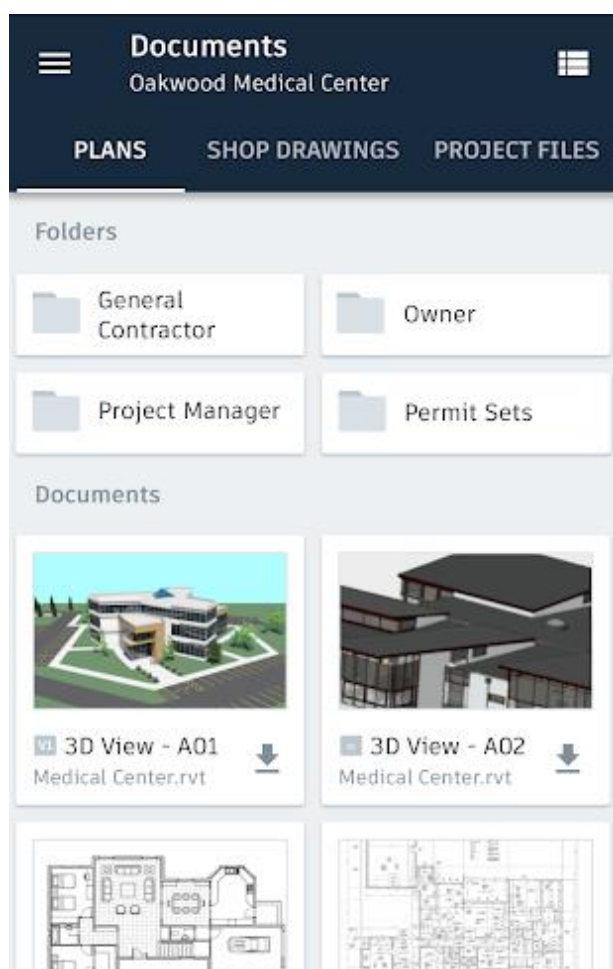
Documents
Oakwood Medical Center

PLANS
SHOP DRAWINGS
PROJECT FILES

Folders

General Contractor
Owner
Project Manager
Permit Sets

Documents

V1 3D View - A01
Medical Center.rvt

3D View - A02
Medical Center.rvt